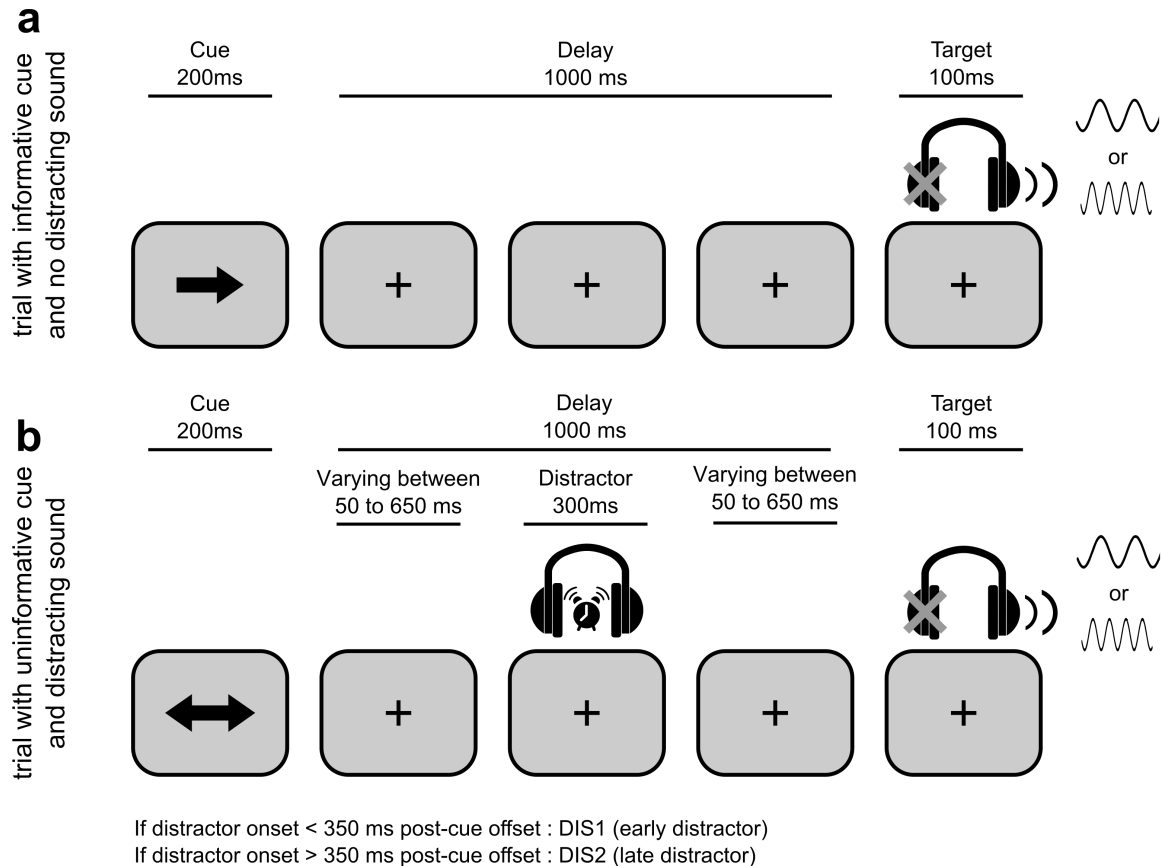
a

trial with informative cue and no distracting sound

Cue
200ms

Delay
1000 ms

Target
100ms

or

+

+

+

+

b

trial with uninformative cue and distracting sound

Cue
200ms

Delay
1000 ms

Target
100 ms

Varying between
50 to 650 ms

Distractor
300ms

Varying between
50 to 650 ms

or

+

+

+

+

If distractor onset < 350 ms post-cue offset : DIS1 (early distractor)
If distractor onset > 350 ms post-cue offset : DIS2 (late distractor)